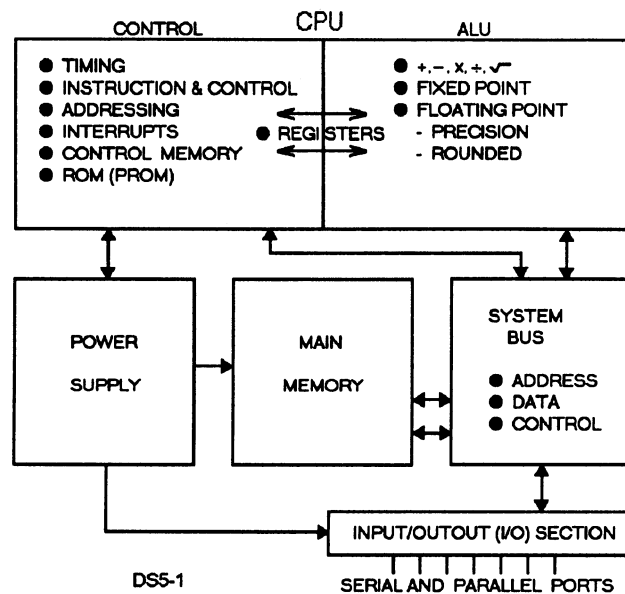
CONTROL

CPU

ALU

● TIMING
● INSTRUCTION & CONTROL
● ADDRESSING
● INTERRUPTS
● CONTROL MEMORY
● ROM (PROM)

● REGISTERS

● +, −, x, ÷, $\sqrt{}$
● FIXED POINT
● FLOATING POINT
- PRECISION
- ROUNDED

POWER SUPPLY

MAIN MEMORY

SYSTEM BUS

● ADDRESS
● DATA
● CONTROL

INPUT/OUTOUT (I/O) SECTION

DS5-1

SERIAL AND PARALLEL PORTS